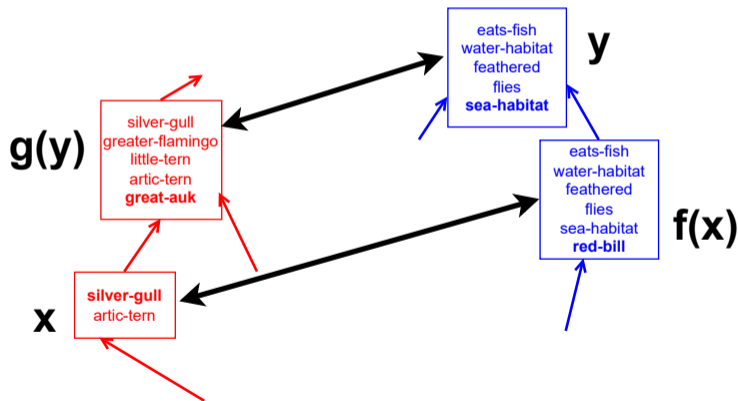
eats-fish
water-habitat
feathered
flies
**sea-habitat**

y

g(y)

silver-gull
greater-flamingo
little-tern
artic-tern
**great-auk**

eats-fish
water-habitat
feathered
flies
sea-habitat
**red-bill**

f(x)

x

**silver-gull**
artic-tern